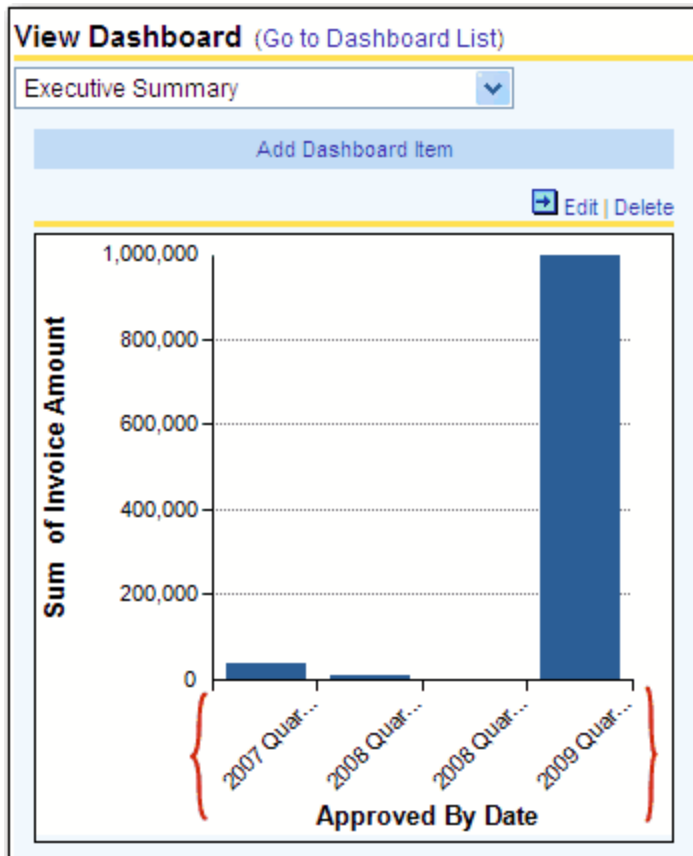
View Dashboard (Go to Dashboard List)

Executive Summary

Add Dashboard Item

Edit | Delete

1,000,000
800,000
600,000
400,000
200,000
0

Sum of Invoice Amount

2007 Quar...
2008 Quar...
2008 Quar...
2009 Quar...

Approved By Date